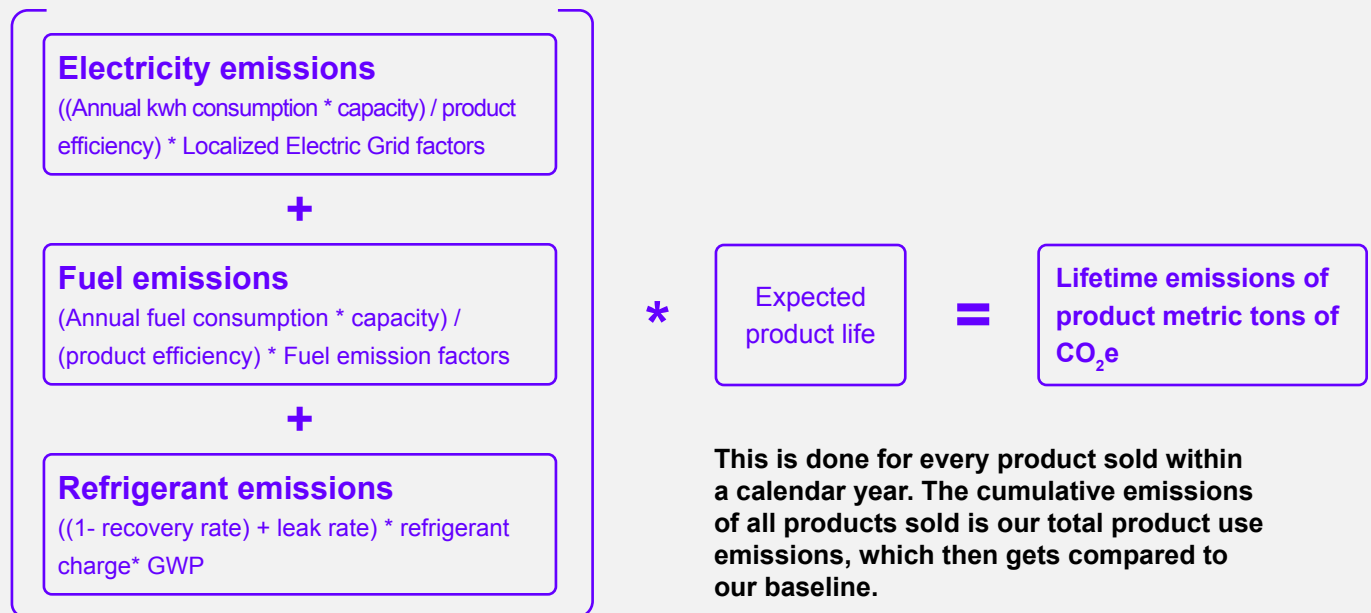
Electricity emissions
((Annual kwh consumption * capacity) / product efficiency) * Localized Electric Grid factors

+

Fuel emissions
(Annual fuel consumption * capacity) / (product efficiency) * Fuel emission factors

+

Refrigerant emissions
((1- recovery rate) + leak rate) * refrigerant charge* GWP

*

Expected product life

=

Lifetime emissions of product metric tons of $CO_2e$

This is done for every product sold within a calendar year. The cumulative emissions of all products sold is our total product use emissions, which then gets compared to our baseline.